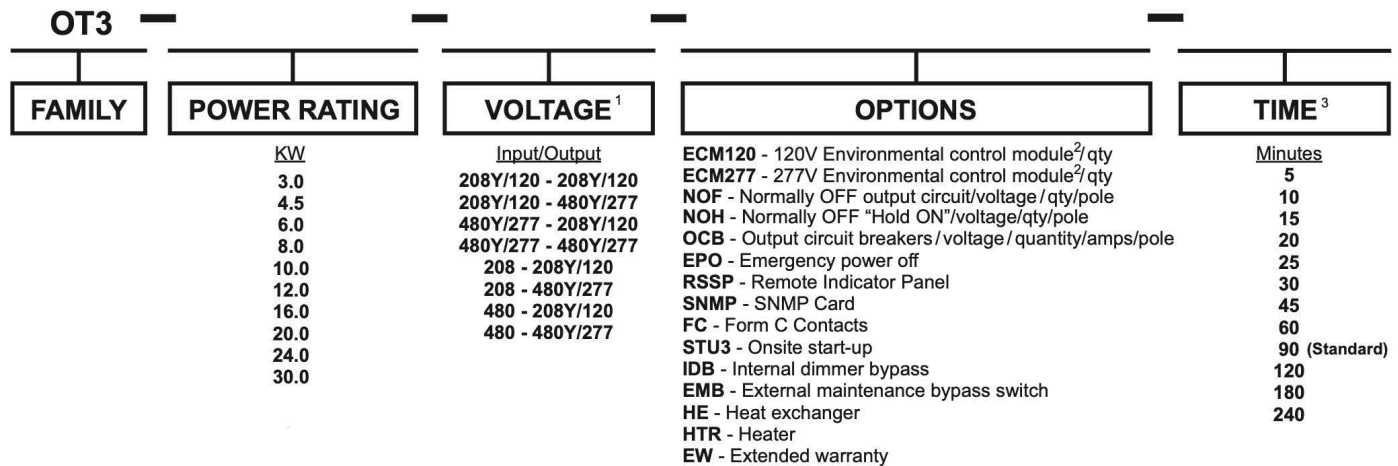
OT3 — — — —

FAMILY

POWER RATING

KW
3.0
4.5
6.0
8.0
10.0
12.0
16.0
20.0
24.0
30.0

VOLTAGE $^1$

Input/Output
208Y/120 - 208Y/120
208Y/120 - 480Y/277
480Y/277 - 208Y/120
480Y/277 - 480Y/277
208 - 208Y/120
208 - 480Y/277
480 - 208Y/120
480 - 480Y/277

OPTIONS

ECM120 - 120V Environmental control module$^2$/ qty
ECM277 - 277V Environmental control module$^2$/ qty
NOF - Normally OFF output circuit/voltage / qty/pole
NOH - Normally OFF "Hold ON"/voltage/qty/pole
OCB - Output circuit breakers / voltage / quantity/amps/pole
EPO - Emergency power off
RSSP - Remote Indicator Panel
SNMP - SNMP Card
FC - Form C Contacts
STU3 - Onsite start-up
IDB - Internal dimmer bypass
EMB - External maintenance bypass switch
HE - Heat exchanger
HTR - Heater
EW - Extended warranty

TIME $^3$

Minutes
5
10
15
20
25
30
45
60
90 (Standard)
120
180
240